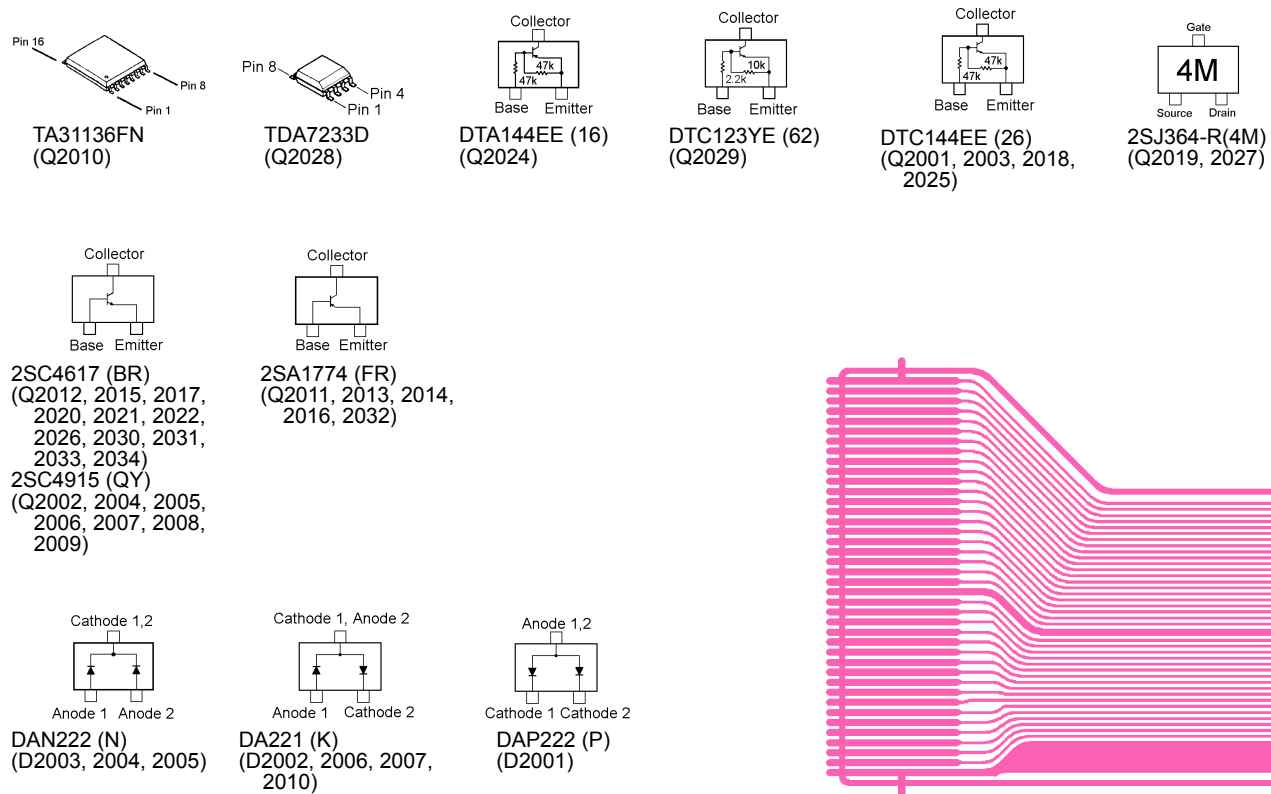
Pin 16
Pin 8
Pin 1
TA31136FN
(Q2010)

Pin 8
Pin 4
Pin 1
TDA7233D
(Q2028)

Collector
47k
47k
Base Emitter
DTA144EE (16)
(Q2024)

Collector
10k
2.2K
Base Emitter
DTC123YE (62)
(Q2029)

Collector
47k
47k
Base Emitter
DTC144EE (26)
(Q2001, 2003, 2018, 2025)

Gate
4M
Source Drain
2SJ364-R(4M)
(Q2019, 2027)

Collector
Base Emitter
2SC4617 (BR)
(Q2012, 2015, 2017, 2020, 2021, 2022, 2026, 2030, 2031, 2033, 2034)
2SC4915 (QY)
(Q2002, 2004, 2005, 2006, 2007, 2008, 2009)

Collector
Base Emitter
2SA1774 (FR)
(Q2011, 2013, 2014, 2016, 2032)

Cathode 1,2
Anode 1 Anode 2
DAN222 (N)
(D2003, 2004, 2005)

Cathode 1, Anode 2
Anode 1 Cathode 2
DA221 (K)
(D2002, 2006, 2007, 2010)

Anode 1,2
Cathode 1 Cathode 2
DAP222 (P)
(D2001)